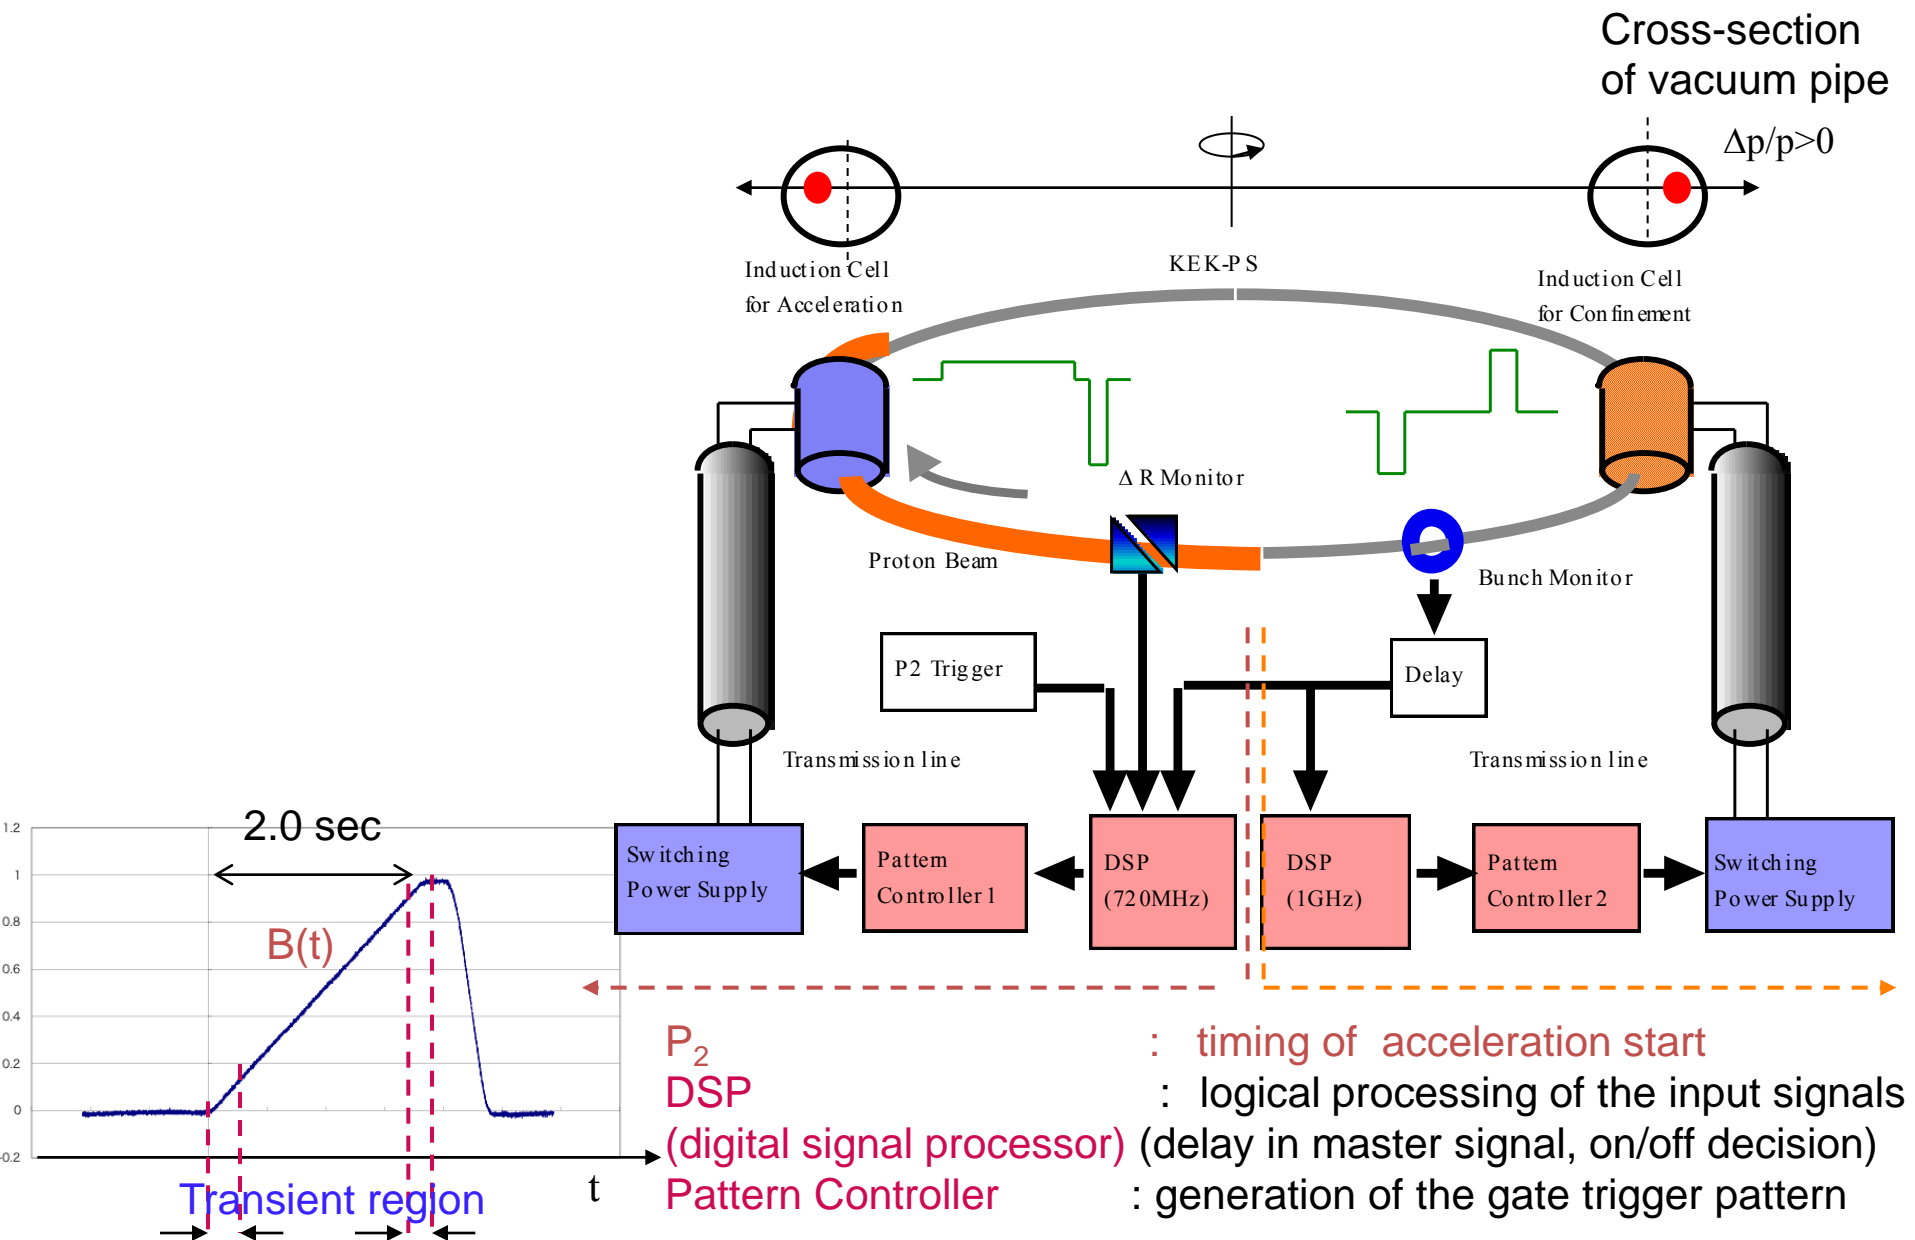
Cross-section of vacuum pipe

$\Delta p/p>0$

Induction Cell for Acceleration

KEK-PS

Induction Cell for Confinement

ΔR Monitor

Proton Beam

Bunch Monitor

P2 Trigger

Delay

Transmission line

Transmission line

2.0 sec

1.2
1
0.8
0.6
0.4
0.2
0
-0.2

B(t)

Switching Power Supply

Pattern Controller 1

DSP (720MHz)

DSP (1GHz)

Pattern Controller 2

Switching Power Supply

t

Transient region

$P_2$ : timing of acceleration start

DSP : logical processing of the input signals

(digital signal processor) (delay in master signal, on/off decision)

Pattern Controller : generation of the gate trigger pattern